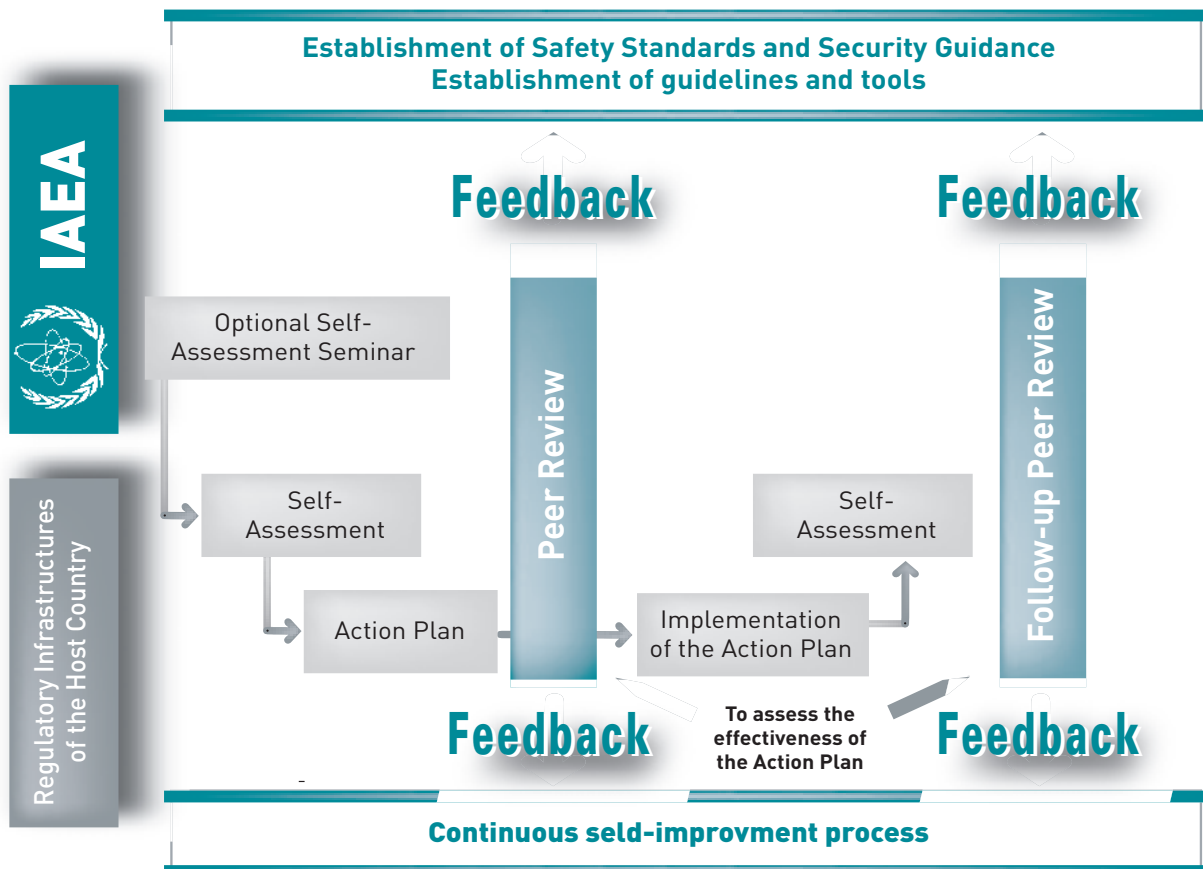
Establishment of Safety Standards and Security Guidance
Establishment of guidelines and tools

IAEA

Feedback

Feedback

Optional Self-Assessment Seminar

Self-Assessment

Action Plan

Peer Review

Implementation of the Action Plan

Self-Assessment

Follow-up Peer Review

Regulatory Infrastructures of the Host Country

Feedback

To assess the effectiveness of the Action Plan

Feedback

Continuous seld-improvment process